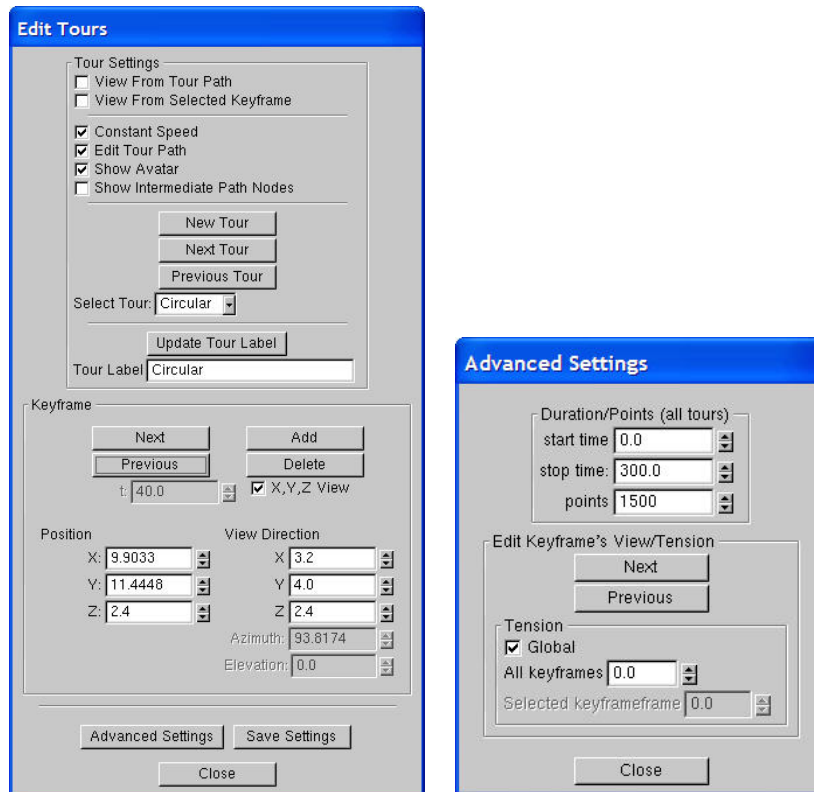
Edit Tours

Tour Settings
View From Tour Path
View From Selected Keyframe

Constant Speed
Edit Tour Path
Show Avatar
Show Intermediate Path Nodes

New Tour
Next Tour
Previous Tour
Select Tour: Circular

Update Tour Label
Tour Label Circular

Keyframe
Next
Add
Previous
Delete
t: 40.0
X,Y,Z View

Position
X: 9.9033
Y: 11.4448
Z: 2.4

View Direction
X 3.2
Y 4.0
Z 2.4
Azimuth: 93.8174
Elevation: 0.0

Advanced Settings
Save Settings
Close

Advanced Settings

Duration/Points (all tours)
start time 0.0
stop time: 300.0
points 1500

Edit Keyframe's View/Tension
Next
Previous

Tension
Global
All keyframes 0.0
Selected keyframeframe 0.0

Close